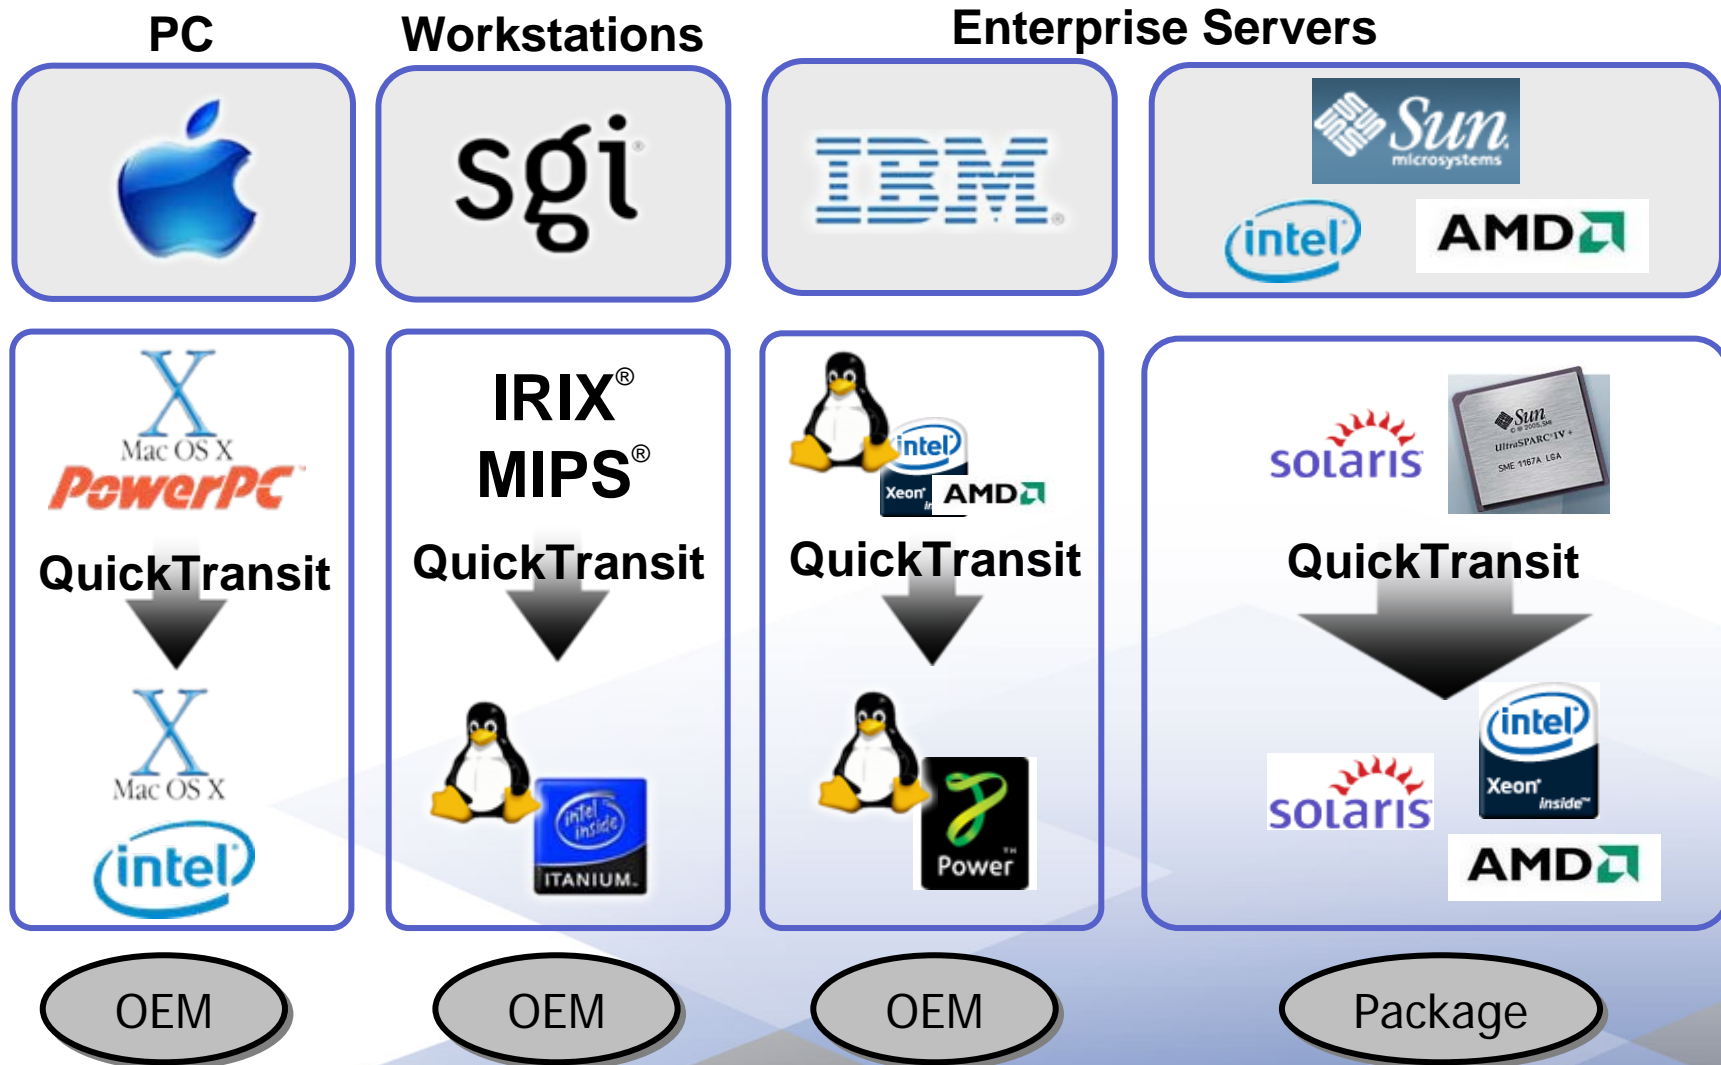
PC

Workstations

Enterprise Servers

sgi

IBM

Sun microsystems

intel

AMD

X
Mac OS X
PowerPC

QuickTransit

X
Mac OS X
intel

IRIX®
MIPS®

QuickTransit

intel inside
ITANIUM.

intel
Xeon
AMD

QuickTransit

Power

solaris

Sun
UltraSPARC IV+
SME 1167A LGA

QuickTransit

intel
Xeon inside

solaris

AMD

OEM

OEM

OEM

Package